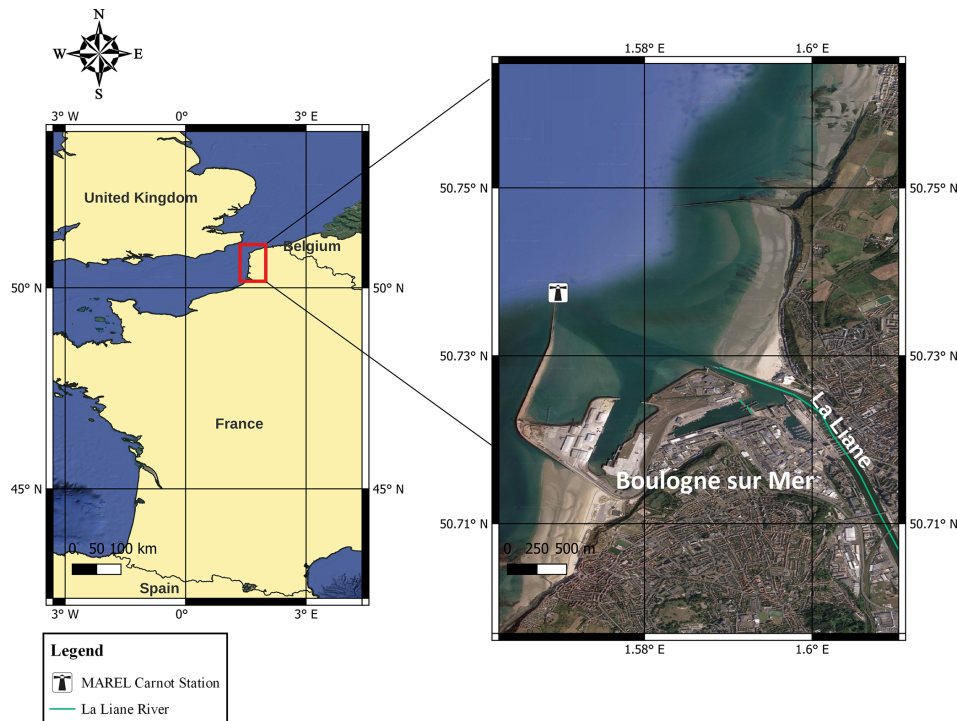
N
W
E
S

3° W 0° 3° E

United Kingdom
Belgium
50° N
50° N
France
45° N
45° N
0 50 100 km
Spain
3° W 0° 3° E

1.58° E 1.6° E
50.75° N
50.75° N
50.73° N
50.73° N
La Liane
Boulogne sur Mer
50.71° N
50.71° N
0 250 500 m
1.58° E 1.6° E

Legend
MAREL Carnot Station
La Liane River